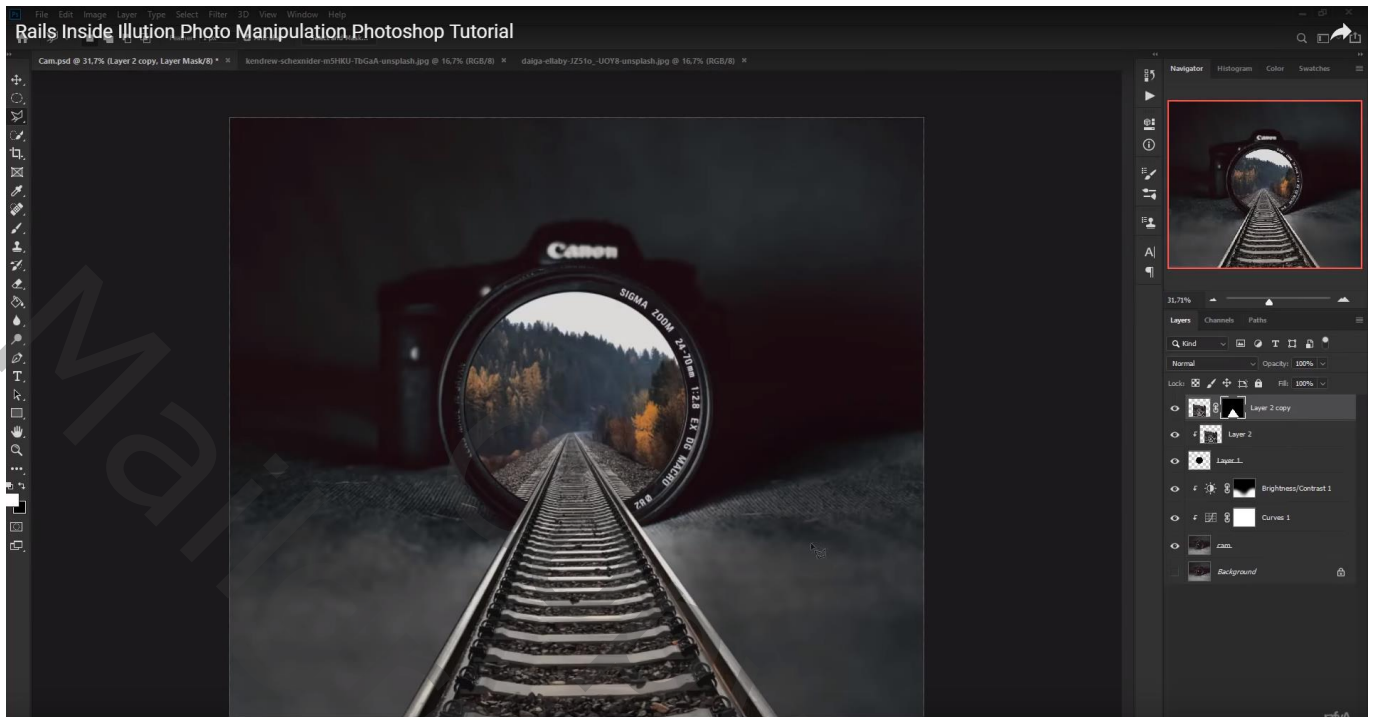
Rails Inside Illution Photo Manipulation Photoshop Tutorial

File Edit Image Layer Type Select Filter 3D View Window Help

Cam.psd @ 31,7% (Layer 2 copy, Layer Mask/8) * ×
kendrew-schexnider-m5HKU-TbGaA-unsplash.jpg @ 16,7% (RGB/8) ×
daiga-ellaby-JZ51o_-UOY8-unsplash.jpg @ 16,7% (RGB/8) ×

Canon

SIGMA ZOOM 24-70mm 1:2.8 EX DG MACRO

Navigator Histogram Color Swatches

31,71%

Layers Channels Paths

Kind

Normal

Opacity: 100%

Lock:

Fill: 100%

Layer 2 copy

Layer 2

Layer 1

Brightness/Contrast 1

Curves 1

cam

Background